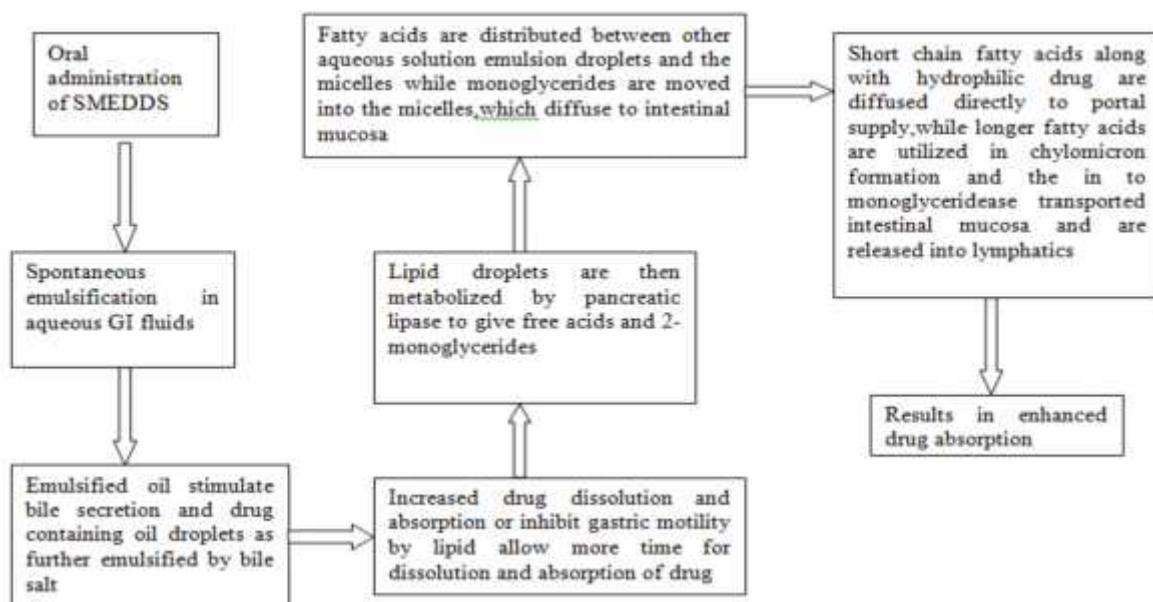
Oral administration of SMEDDS

Spontaneous emulsification in aqueous GI fluids

Emulsified oil stimulate bile secretion and drug containing oil droplets as further emulsified by bile salt

Increased drug dissolution and absorption or inhibit gastric motility by lipid allow more time for dissolution and absorption of drug

Lipid droplets are then metabolized by pancreatic lipase to give free acids and 2-monoglycerides

Fatty acids are distributed between other aqueous solution emulsion droplets and the micelles while monoglycerides are moved into the micelles,which diffuse to intestinal mucosa

Short chain fatty acids along with hydrophilic drug are diffused directly to portal supply,while longer fatty acids are utilized in chylomicron formation and the in to monoglyceridease transported intestinal mucosa and are released into lymphatics

Results in enhanced drug absorption